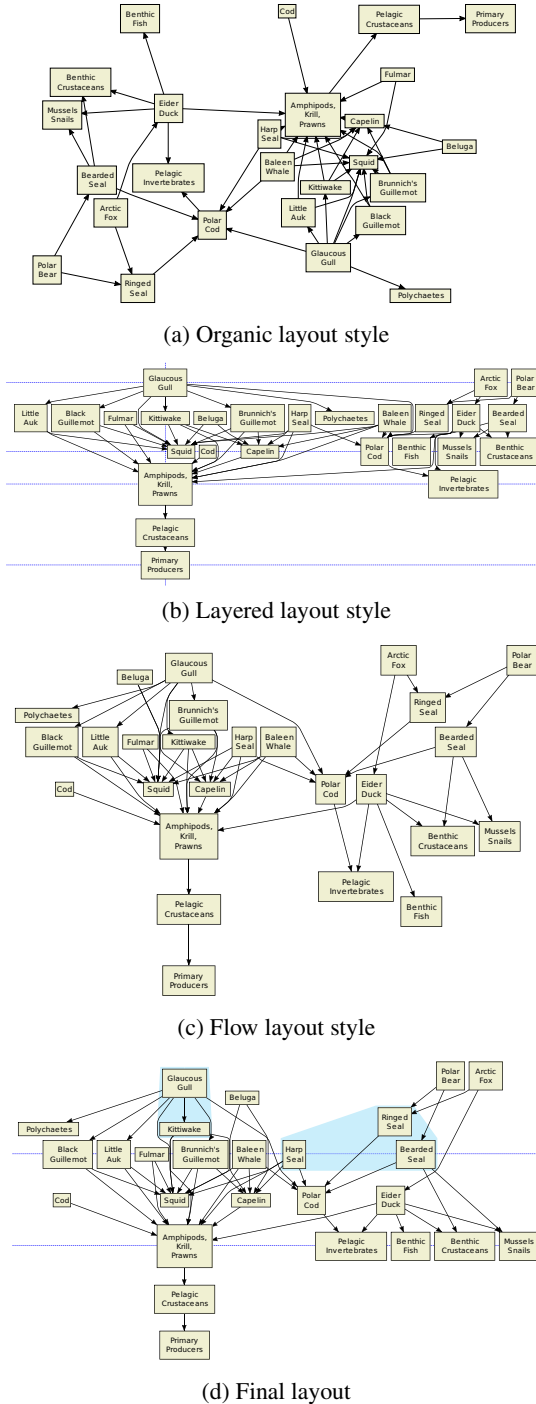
Benthic Fish
Cod
Pelagic Crustaceans
Primary Producers
Benthic Crustaceans
Fulmar
Mussels Snails
Eider Duck
Amphipods, Krill, Prawns
Capelin
Harp Seal
Beluga
Bearded Seal
Pelagic Invertebrates
Baleen Whale
Squid
Arctic Fox
Kittiwake
Brunnich's Guillemot
Polar Cod
Little Auk
Black Guillemot
Polar Bear
Ringed Seal
Glaucous Gull
Polychaetes

(a) Organic layout style

Glaucous Gull
Arctic Fox
Polar Bear
Little Auk
Black Guillemot
Fulmar
Kittiwake
Beluga
Brunnich's Guillemot
Harp Seal
Polychaetes
Baleen Whale
Ringed Seal
Eider Duck
Bearded Seal
Squid
Cod
Capelin
Polar Cod
Benthic Fish
Mussels Snails
Benthic Crustaceans
Amphipods, Krill, Prawns
Pelagic Invertebrates
Pelagic Crustaceans
Primary Producers

(b) Layered layout style

Glaucous Gull
Arctic Fox
Polar Bear
Beluga
Brunnich's Guillemot
Ringed Seal
Polychaetes
Black Guillemot
Little Auk
Fulmar
Kittiwake
Harp Seal
Baleen Whale
Bearded Seal
Squid
Capelin
Polar Cod
Eider Duck
Cod
Amphipods, Krill, Prawns
Benthic Crustaceans
Mussels Snails
Pelagic Invertebrates
Benthic Fish
Pelagic Crustaceans
Primary Producers

(c) Flow layout style

Glaucous Gull
Polar Bear
Arctic Fox
Beluga
Kittiwake
Ringed Seal
Polychaetes
Black Guillemot
Little Auk
Fulmar
Brunnich's Guillemot
Baleen Whale
Harp Seal
Bearded Seal
Squid
Capelin
Polar Cod
Eider Duck
Cod
Amphipods, Krill, Prawns
Pelagic Invertebrates
Benthic Fish
Benthic Crustaceans
Mussels Snails
Pelagic Crustaceans
Primary Producers

(d) Final layout